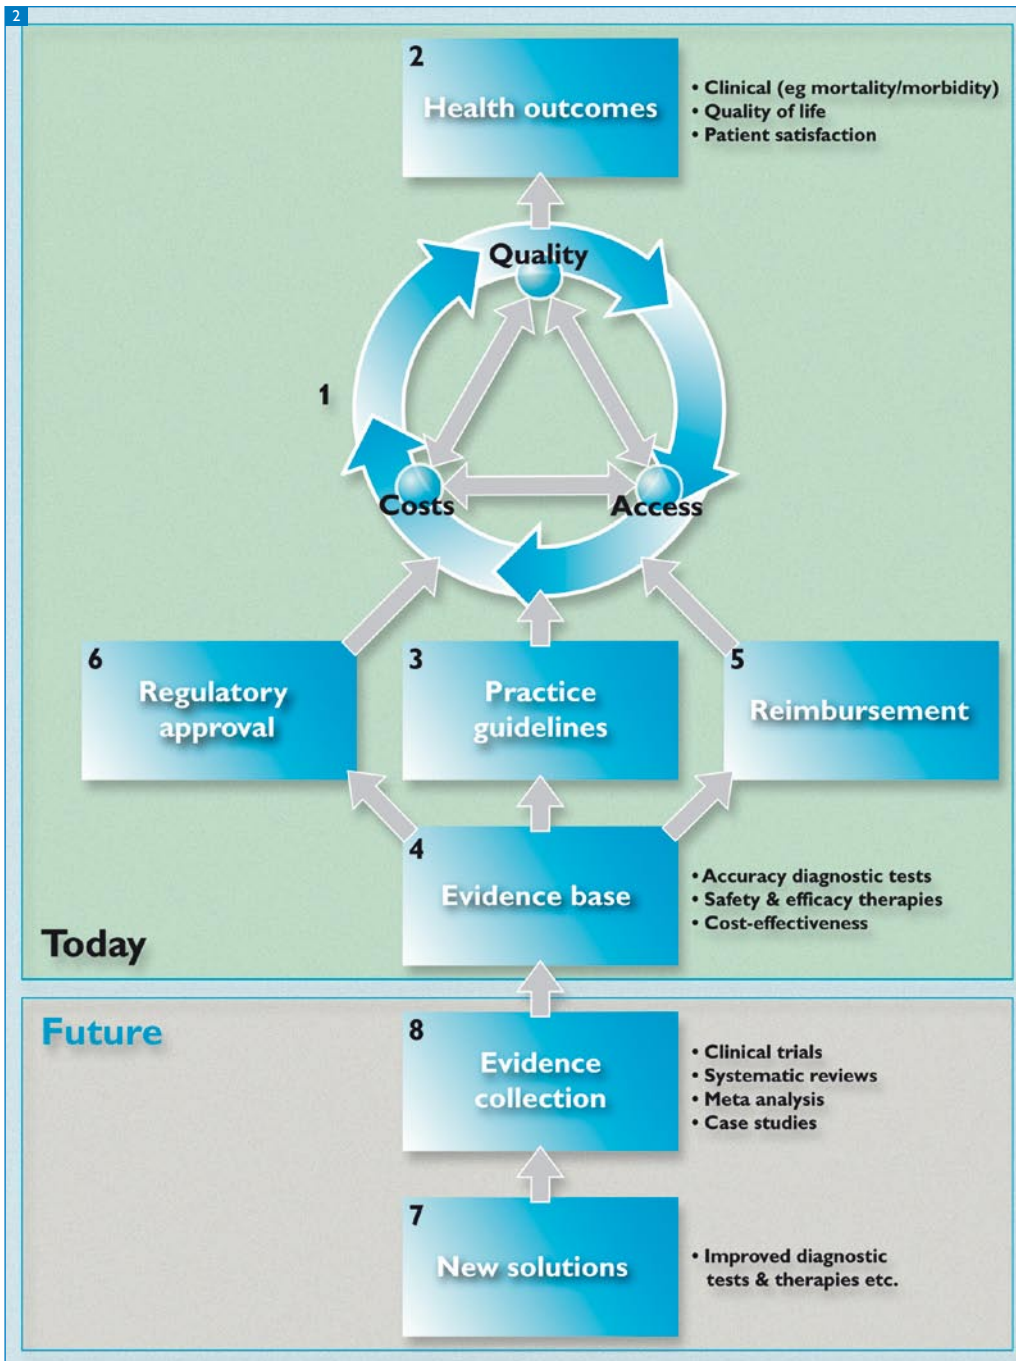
2

2
Health outcomes

• Clinical (eg mortality/morbidity)
• Quality of life
• Patient satisfaction

Quality

1

Costs

Access

6
Regulatory approval

3
Practice guidelines

5
Reimbursement

4
Evidence base

• Accuracy diagnostic tests
• Safety & efficacy therapies
• Cost-effectiveness

Today

Future

8
Evidence collection

• Clinical trials
• Systematic reviews
• Meta analysis
• Case studies

7
New solutions

• Improved diagnostic tests & therapies etc.